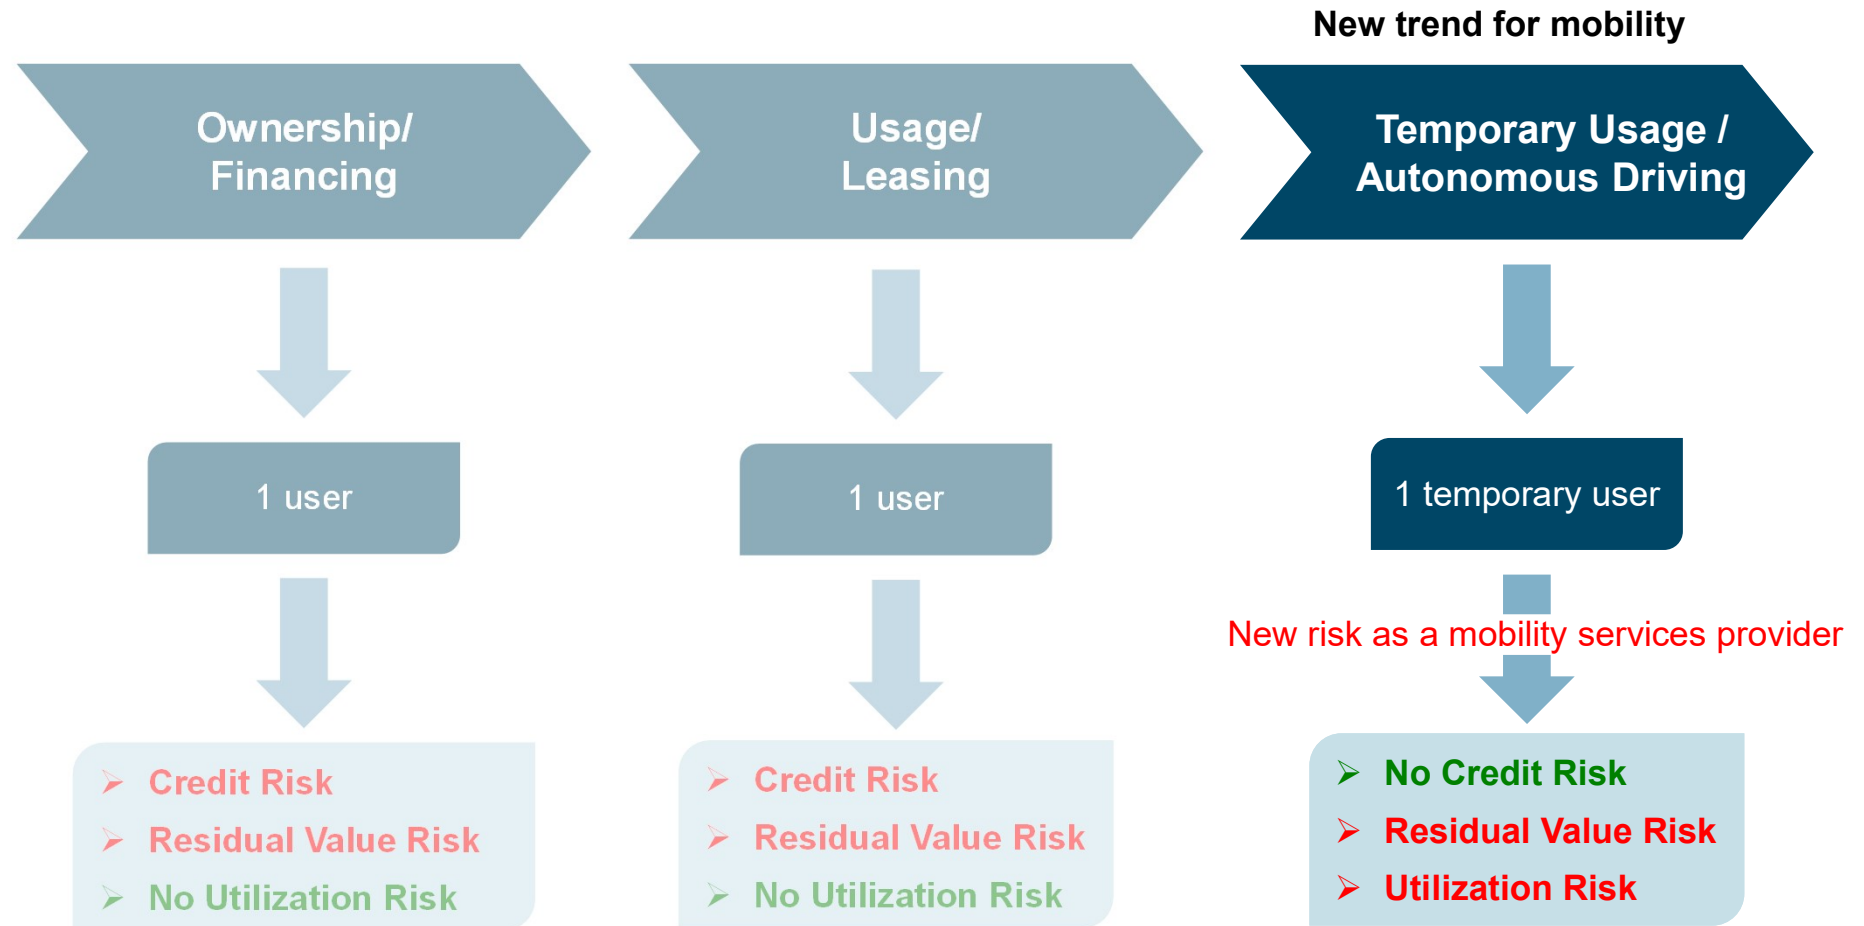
New trend for mobility

Ownership/ Financing

Usage/ Leasing

Temporary Usage / Autonomous Driving

1 user

1 user

1 temporary user

New risk as a mobility services provider

Credit Risk
Residual Value Risk
No Utilization Risk

Credit Risk
Residual Value Risk
No Utilization Risk

No Credit Risk
Residual Value Risk
Utilization Risk